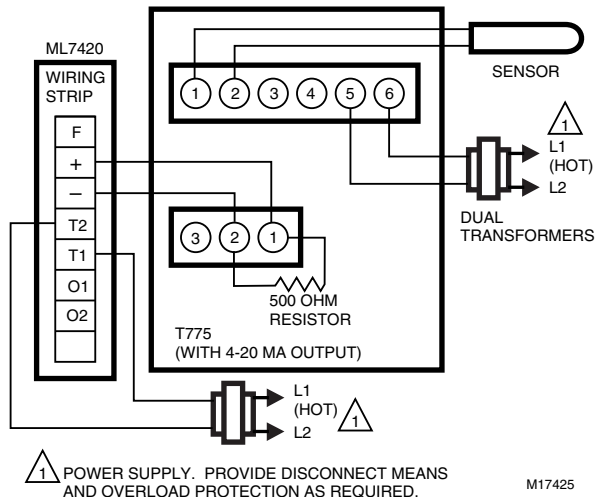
ML7420

WIRING STRIP

F

+

–

T2

T1

O1

O2

1 2 3 4 5 6

SENSOR

1

L1 (HOT)

L2

DUAL TRANSFORMERS

3 2 1

500 OHM RESISTOR

T775 (WITH 4-20 MA OUTPUT)

L1 (HOT)

1

L2

1 POWER SUPPLY. PROVIDE DISCONNECT MEANS AND OVERLOAD PROTECTION AS REQUIRED.

M17425